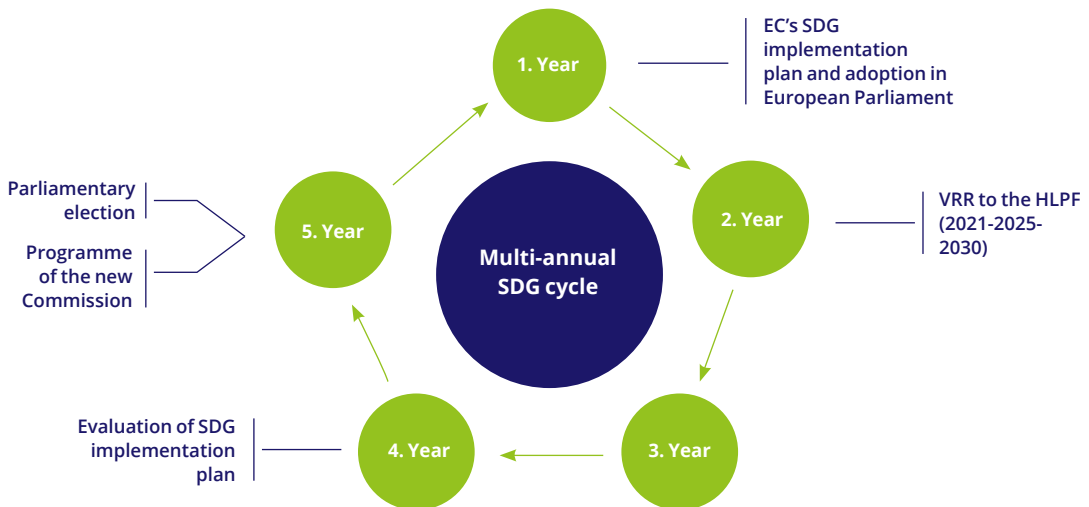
1. Year

EC's SDG implementation plan and adoption in European Parliament

Parliamentary election

Programme of the new Commission

5. Year

Multi-annual SDG cycle

2. Year

VRR to the HLPF (2021-2025-2030)

Evaluation of SDG implementation plan

4. Year

3. Year